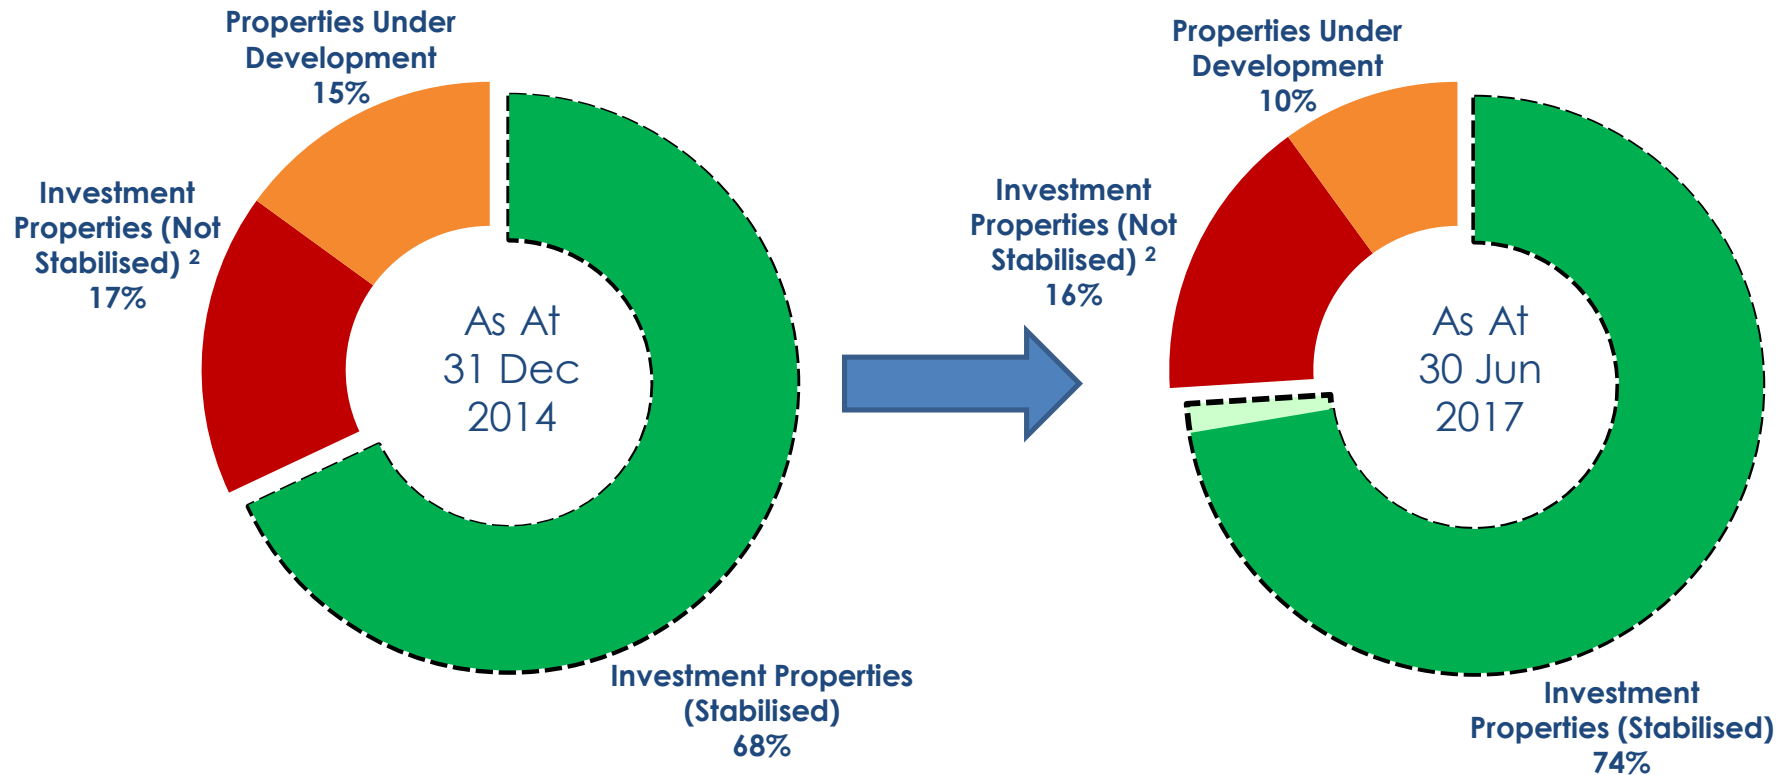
Properties Under Development 15%

Investment Properties (Not Stabilised) $^2$ 17%

As At 31 Dec 2014

Investment Properties (Stabilised) 68%

Properties Under Development 10%

Investment Properties (Not Stabilised) $^2$ 16%

As At 30 Jun 2017

Investment Properties (Stabilised) 74%